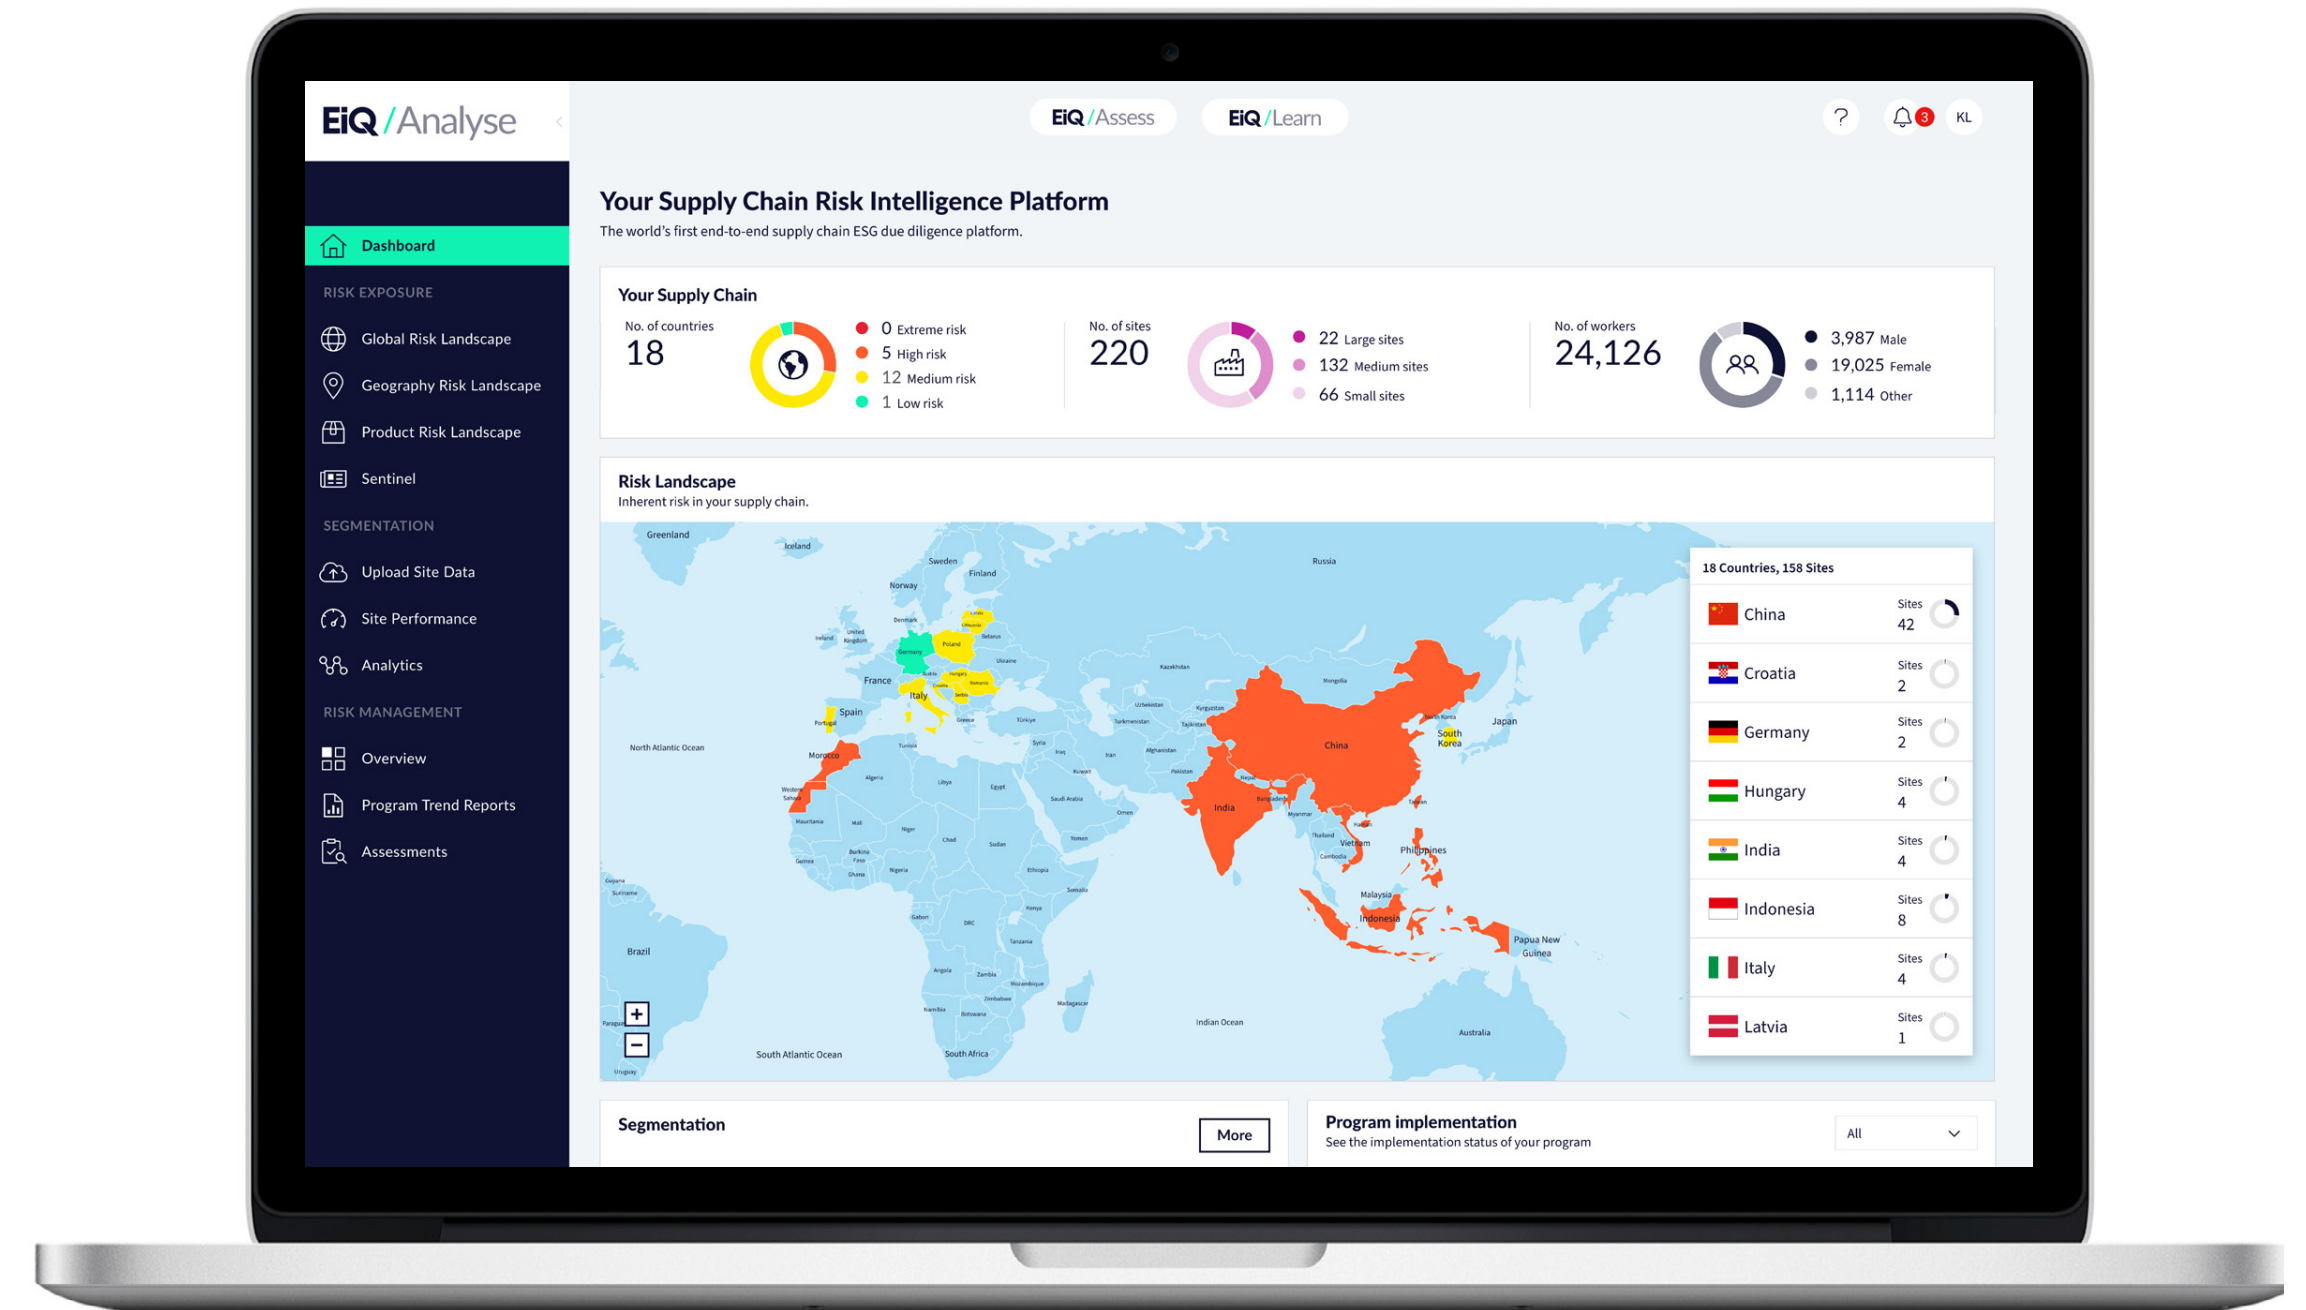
EiQ / Analyse

EiQ / Assess
EiQ / Learn

? 3 KL

Dashboard

RISK EXPOSURE

Global Risk Landscape

Geography Risk Landscape

Product Risk Landscape

Sentinel

SEGMENTATION

Upload Site Data

Site Performance

Analytics

RISK MANAGEMENT

Overview

Program Trend Reports

Assessments

Your Supply Chain Risk Intelligence Platform

The world's first end-to-end supply chain ESG due diligence platform.

Your Supply Chain

No. of countries
18

0 Extreme risk
5 High risk
12 Medium risk
1 Low risk

No. of sites
220

22 Large sites
132 Medium sites
66 Small sites

No. of workers
24,126

3,987 Male
19,025 Female
1,114 Other

Risk Landscape

Inherent risk in your supply chain.

Greenland Iceland Sweden Finland Norway Russia Denmark Ireland United Kingdom Poland Germany France Italy Spain Portugal Ukraine Kazakhstan Mongolia Uzbekistan Kyrgyzstan Japan South Korea China India North Atlantic Ocean Morocco Algeria Libya Egypt Saudi Arabia Iran Afghanistan Pakistan Nepal Bangladesh Myanmar Thailand Vietnam Philippines Malaysia Indonesia Papua New Guinea Mali Niger Chad Sudan Ethiopia Somalia Nigeria Ghana Kenya DRC Tanzania Angola Zambia Zimbabwe Namibia Botswana Madagascar South Africa Brazil Indian Ocean Australia South Atlantic Ocean

18 Countries, 158 Sites

| Country | Sites |
|---|---|
| China | 42 |
| Croatia | 2 |
| Germany | 2 |
| Hungary | 4 |
| India | 4 |
| Indonesia | 8 |
| Italy | 4 |
| Latvia | 1 |

Segmentation
More

Program implementation
See the implementation status of your program
All